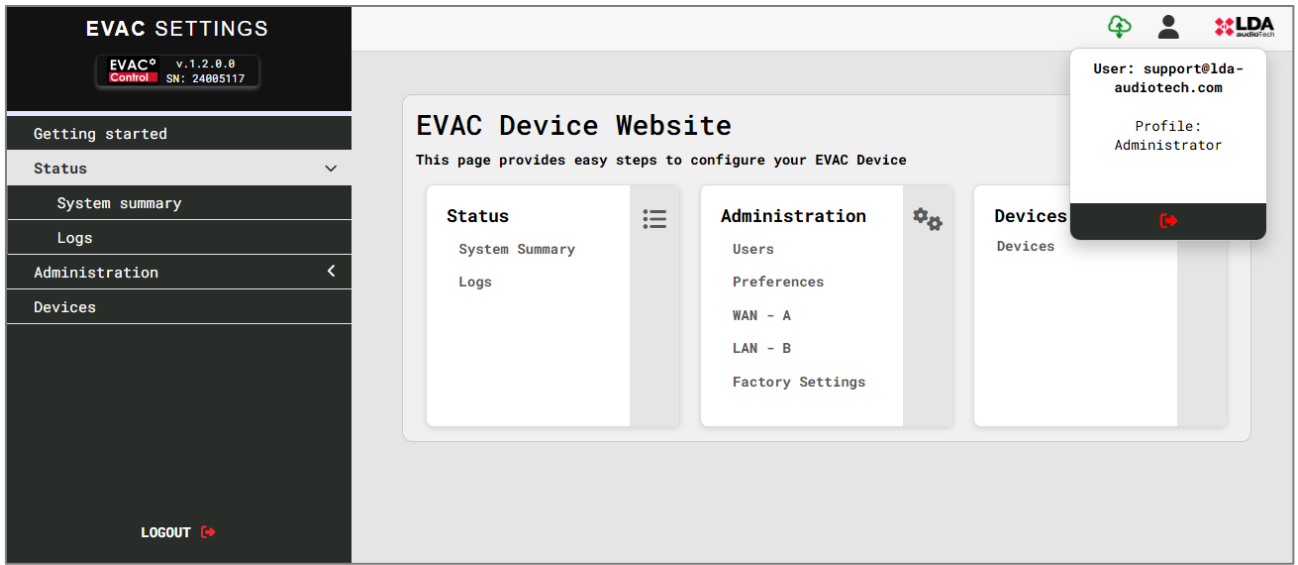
EVAC SETTINGS

EVAC° Control v.1.2.0.0 SN: 24005117

Getting started
Status
System summary
Logs
Administration
Devices

LOGOUT

LDA audioTech

User: support@lda-audiotech.com

Profile: Administrator

EVAC Device Website

This page provides easy steps to configure your EVAC Device

Status
System Summary
Logs

Administration
Users
Preferences
WAN - A
LAN - B
Factory Settings

Devices
Devices